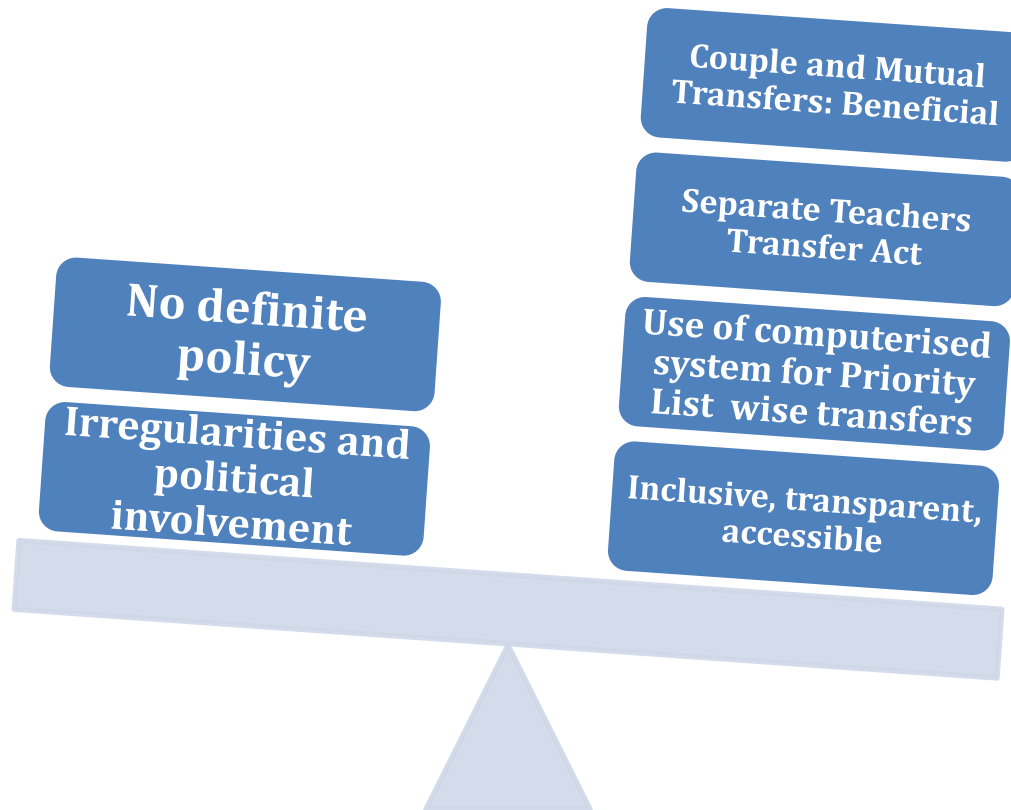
No definite policy

Irregularities and political involvement

Couple and Mutual Transfers: Beneficial

Separate Teachers Transfer Act

Use of computerised system for Priority List wise transfers

Inclusive, transparent, accessible